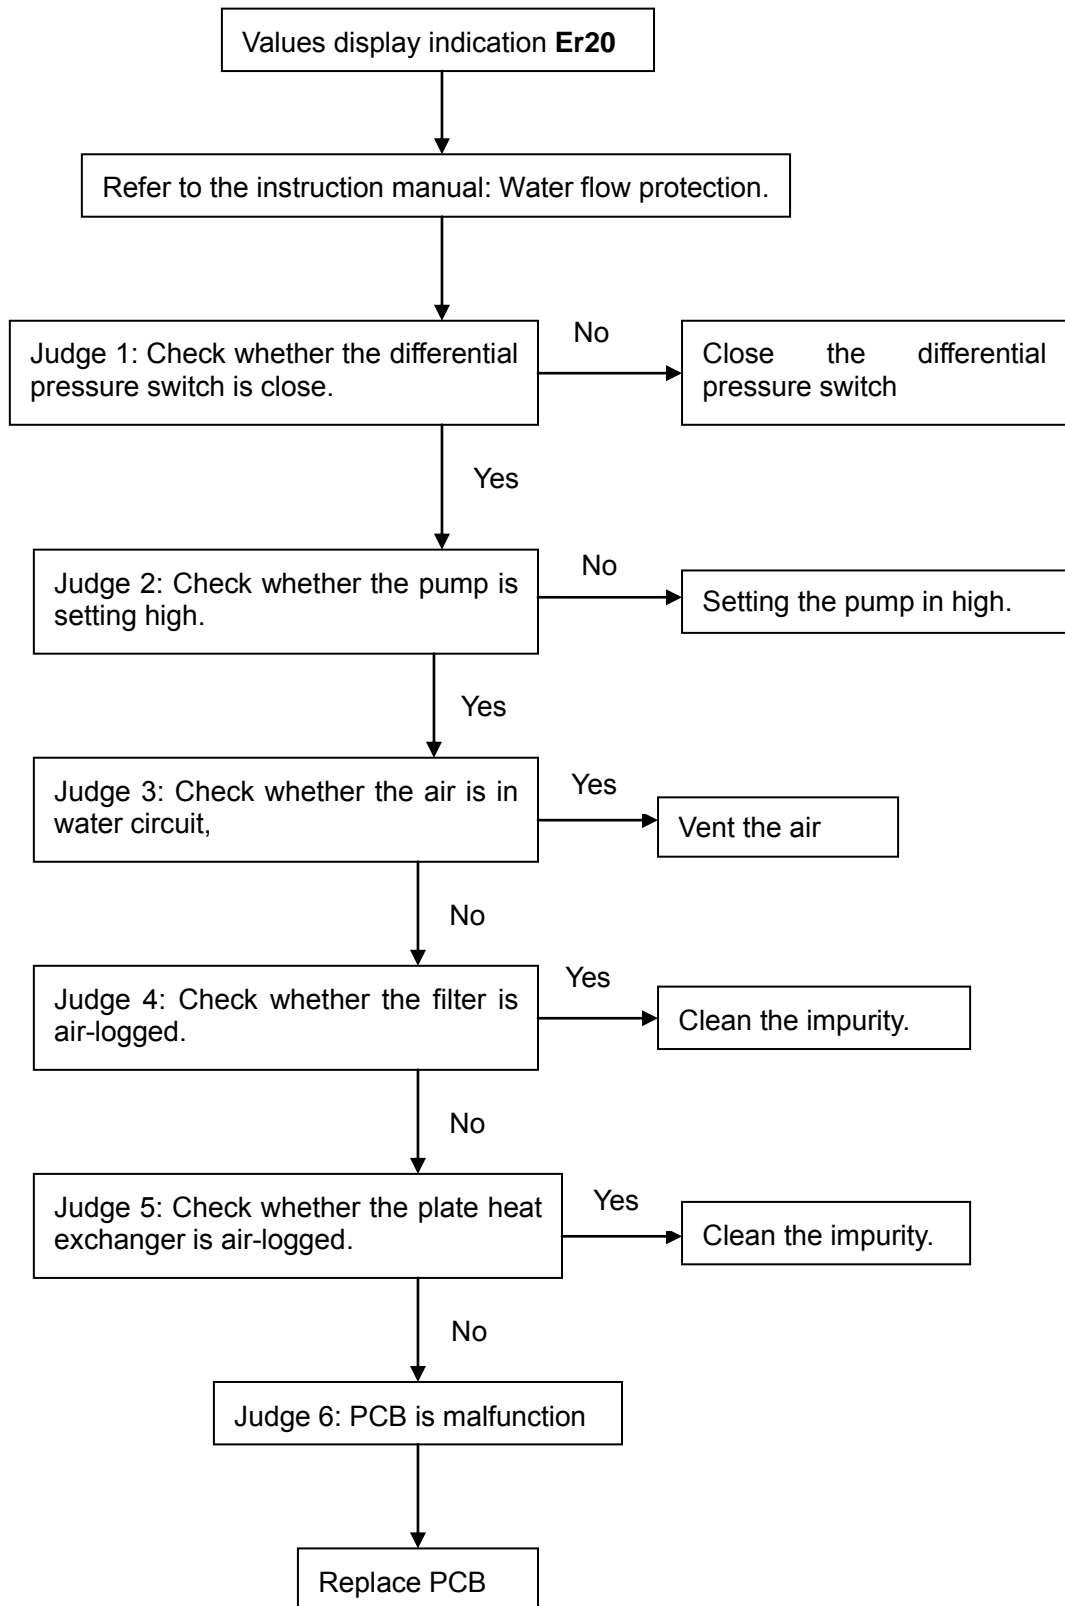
Values display indication **Er20**

Refer to the instruction manual: Water flow protection.

Judge 1: Check whether the differential pressure switch is close.

No

Close the differential pressure switch

Yes

Judge 2: Check whether the pump is setting high.

No

Setting the pump in high.

Yes

Judge 3: Check whether the air is in water circuit,

Yes

Vent the air

No

Judge 4: Check whether the filter is air-logged.

Yes

Clean the impurity.

No

Judge 5: Check whether the plate heat exchanger is air-logged.

Yes

Clean the impurity.

No

Judge 6: PCB is malfunction

Replace PCB